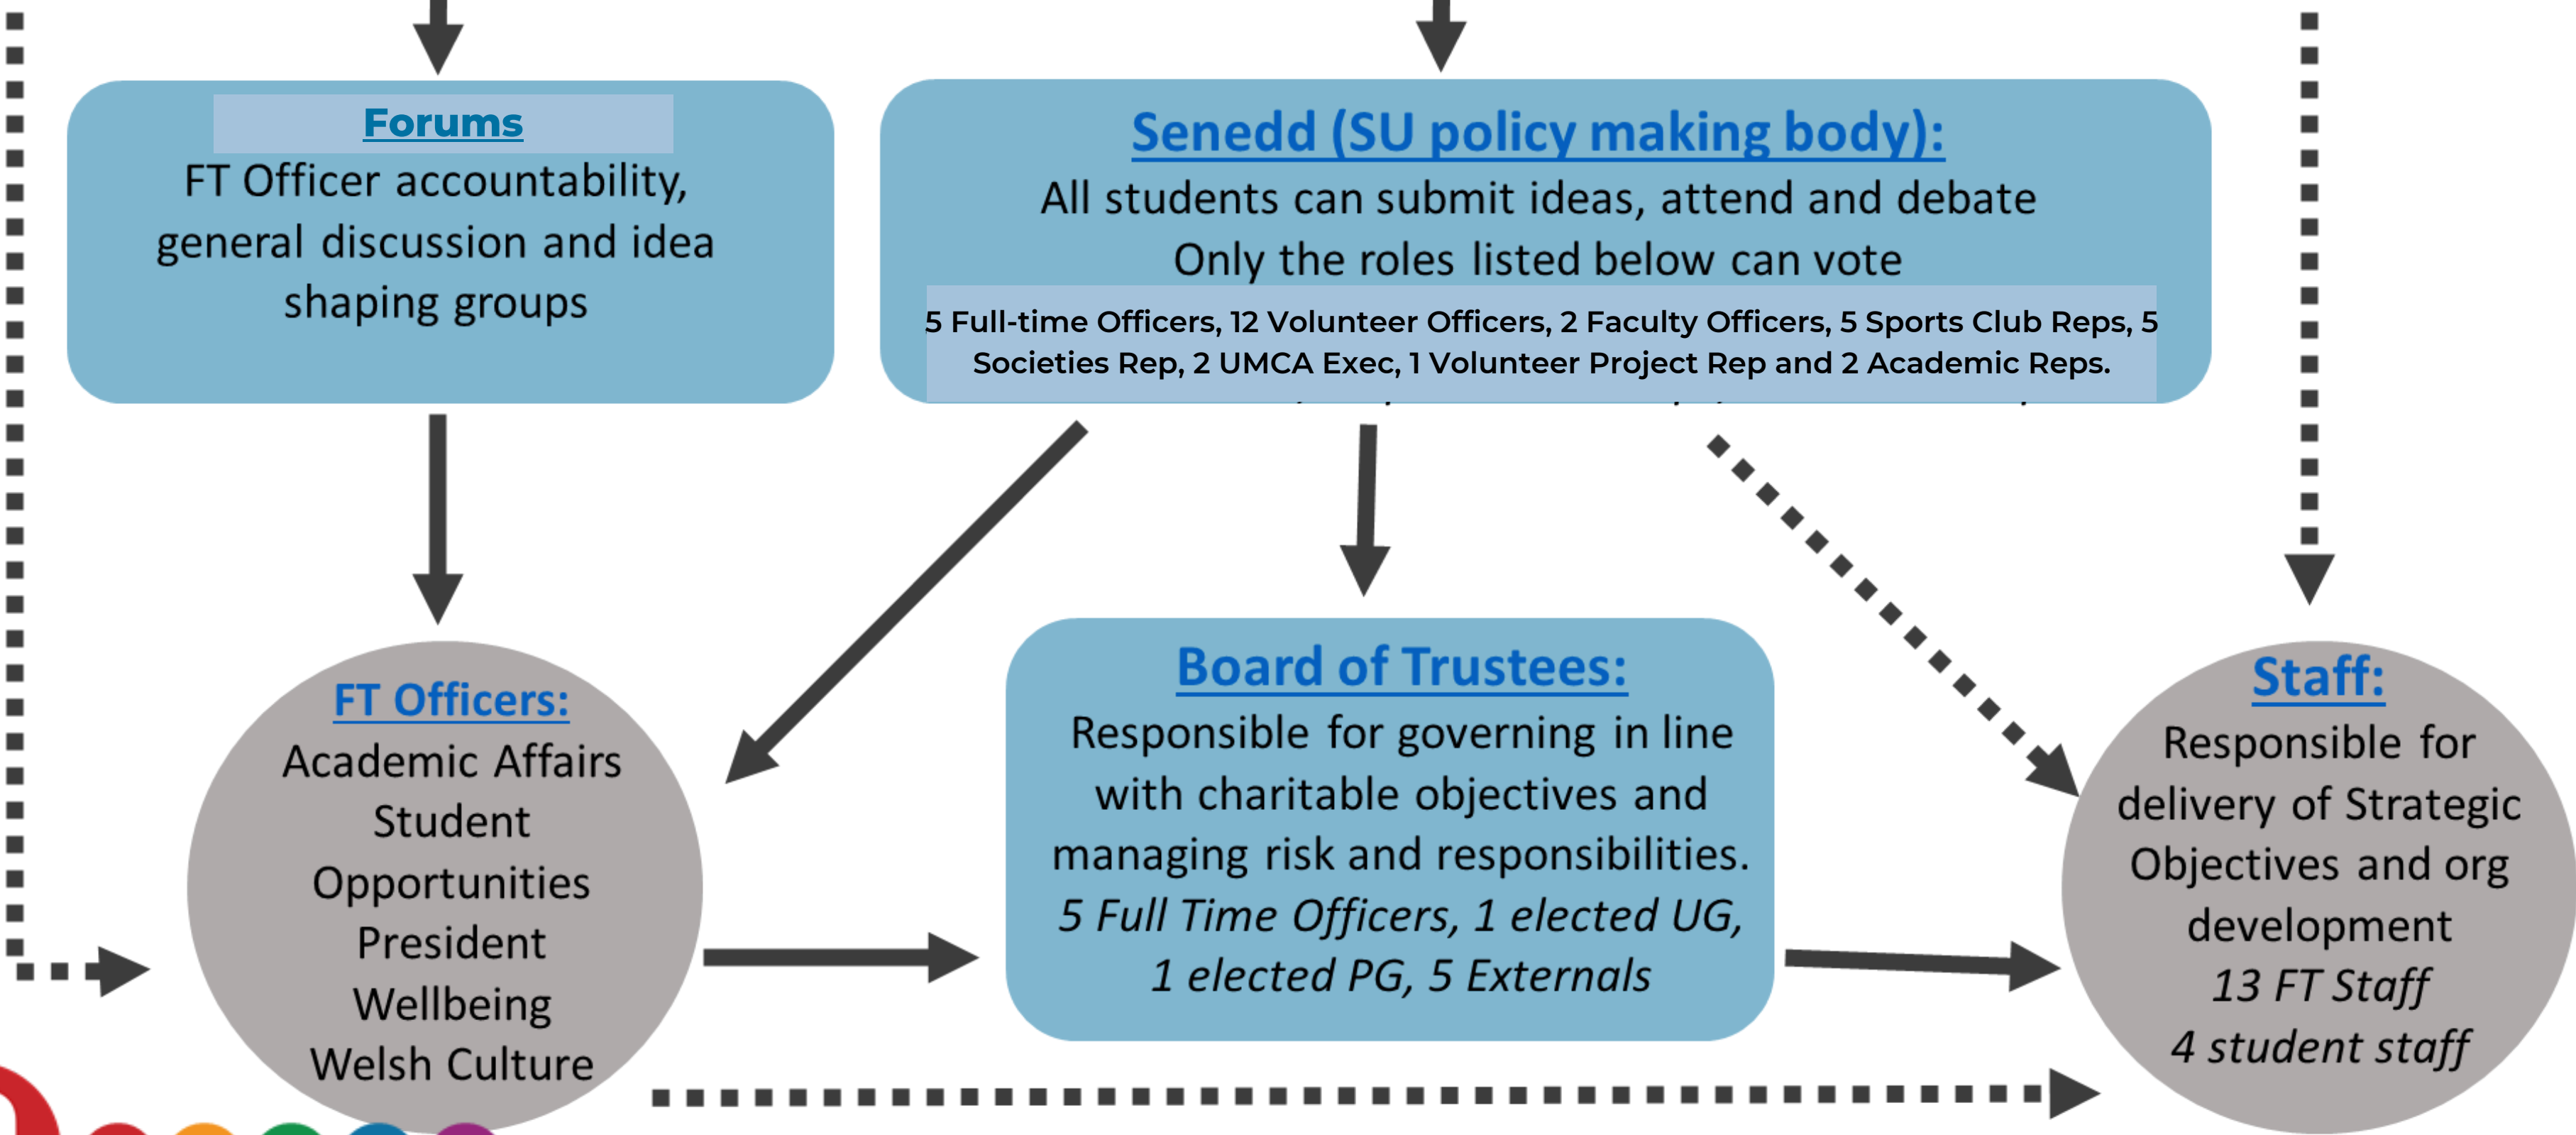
Forums
FT Officer accountability, general discussion and idea shaping groups

Senedd (SU policy making body):
All students can submit ideas, attend and debate
Only the roles listed below can vote
5 Full-time Officers, 12 Volunteer Officers, 2 Faculty Officers, 5 Sports Club Reps, 5 Societies Rep, 2 UMCA Exec, 1 Volunteer Project Rep and 2 Academic Reps.

FT Officers:
Academic Affairs
Student Opportunities
President
Wellbeing
Welsh Culture

Board of Trustees:
Responsible for governing in line with charitable objectives and managing risk and responsibilities.
5 Full Time Officers, 1 elected UG, 1 elected PG, 5 Externals

Staff:
Responsible for delivery of Strategic Objectives and org development
13 FT Staff
4 student staff